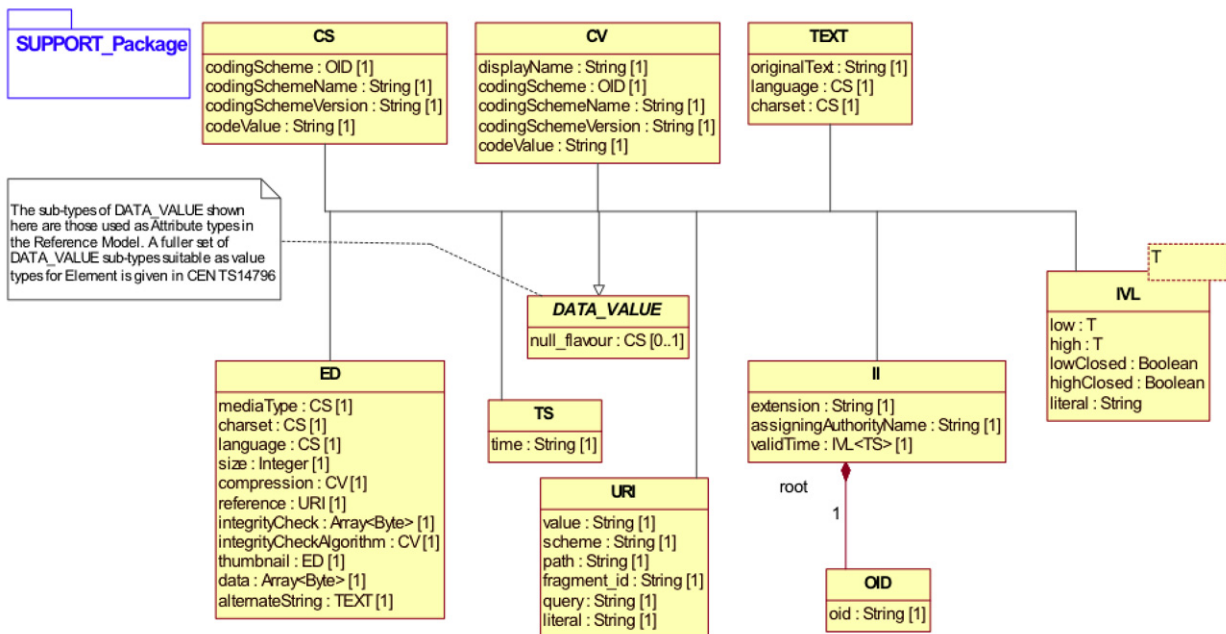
SUPPORT_Package

CS
codingScheme : OID [1]
codingSchemeName : String [1]
codingSchemeVersion : String [1]
codeValue : String [1]

CV
displayName : String [1]
codingScheme : OID [1]
codingSchemeName : String [1]
codingSchemeVersion : String [1]
codeValue : String [1]

TEXT
originalText : String [1]
language : CS [1]
charset : CS [1]

The sub-types of DATA_VALUE shown here are those used as Attribute types in the Reference Model. A fuller set of DATA_VALUE sub-types suitable as value types for Element is given in CEN TS14796

DATA_VALUE
null_flavour : CS [0..1]

T

IVL
low : T
high : T
lowClosed : Boolean
highClosed : Boolean
literal : String

ED
mediaType : CS [1]
charset : CS [1]
language : CS [1]
size : Integer [1]
compression : CV [1]
reference : URI [1]
integrityCheck : Array<Byte> [1]
integrityCheckAlgorithm : CV [1]
thumbnail : ED [1]
data : Array<Byte> [1]
alternateString : TEXT [1]

TS
time : String [1]

II
extension : String [1]
assigningAuthorityName : String [1]
validTime : IVL<TS> [1]

root

1

URI
value : String [1]
scheme : String [1]
path : String [1]
fragment_id : String [1]
query : String [1]
literal : String [1]

OID
oid : String [1]